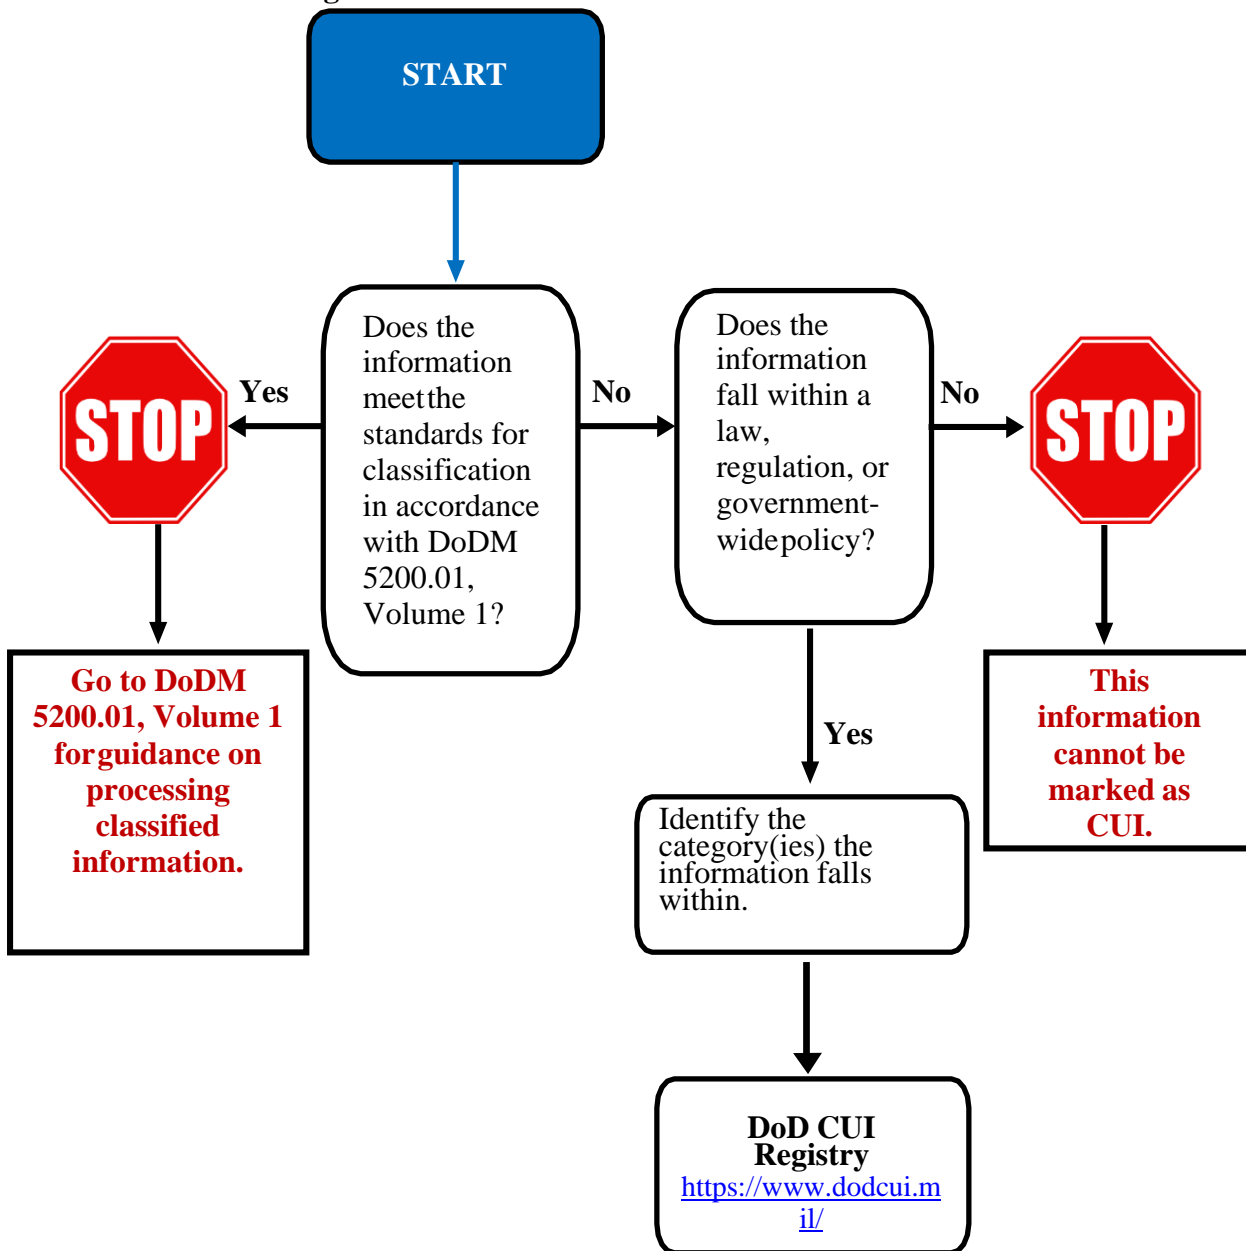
START

Does the information meet the standards for classification in accordance with DoDM 5200.01, Volume 1?

Yes

STOP

Go to DoDM 5200.01, Volume 1 for guidance on processing classified information.

No

Does the information fall within a law, regulation, or government-wide policy?

No

STOP

This information cannot be marked as CUI.

Yes

Identify the category(ies) the information falls within.

DoD CUI Registry https://www.dodcui.mil/